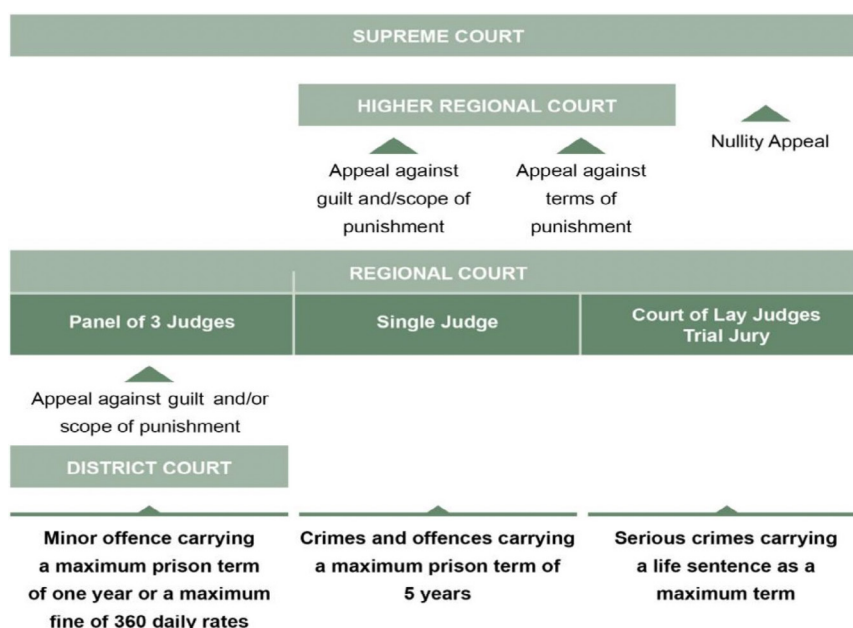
SUPREME COURT

HIGHER REGIONAL COURT

Appeal against guilt and/scope of punishment

Appeal against terms of punishment

Nullity Appeal

REGIONAL COURT

Panel of 3 Judges

Single Judge

Court of Lay Judges Trial Jury

Appeal against guilt and/or scope of punishment

DISTRICT COURT

Minor offence carrying a maximum prison term of one year or a maximum fine of 360 daily rates

Crimes and offences carrying a maximum prison term of 5 years

Serious crimes carrying a life sentence as a maximum term